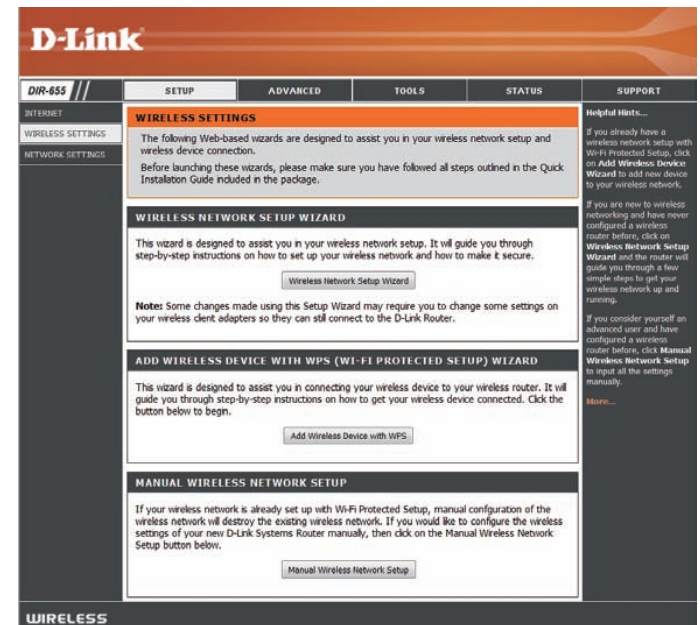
D-Link

DIR-655

SETUP | ADVANCED | TOOLS | STATUS | SUPPORT

INTERNET
WIRELESS SETTINGS
NETWORK SETTINGS

WIRELESS SETTINGS

The following Web-based wizards are designed to assist you in your wireless network setup and wireless device connection.

Before launching these wizards, please make sure you have followed all steps outlined in the Quick Installation Guide included in the package.

WIRELESS NETWORK SETUP WIZARD

This wizard is designed to assist you in your wireless network setup. It will guide you through step-by-step instructions on how to set up your wireless network and how to make it secure.

Wireless Network Setup Wizard

Note: Some changes made using this Setup Wizard may require you to change some settings on your wireless client adapters so they can still connect to the D-Link Router.

ADD WIRELESS DEVICE WITH WPS (WI-FI PROTECTED SETUP) WIZARD

This wizard is designed to assist you in connecting your wireless device to your wireless router. It will guide you through step-by-step instructions on how to get your wireless device connected. Click the button below to begin.

Add Wireless Device with WPS

MANUAL WIRELESS NETWORK SETUP

If your wireless network is already set up with Wi-Fi Protected Setup, manual confguration of the wireless network will destroy the existing wireless network. If you would like to configure the wireless settings of your new D-Link Systems Router manually, then click on the Manual Wireless Network Setup button below.

Manual Wireless Network Setup

Helpful Hints...

If you already have a wireless network setup with Wi-Fi Protected Setup, click on Add Wireless Device Wizard to add new device to your wireless network.

If you are new to wireless networking and have never configured a wireless router before, click on Wireless Network Setup Wizard and the router will guide you through a few simple steps to get your wireless network up and running.

If you consider yourself an advanced user and have configured a wireless router before, click Manual Wireless Network Setup to input all the settings manually.

More...

WIRELESS